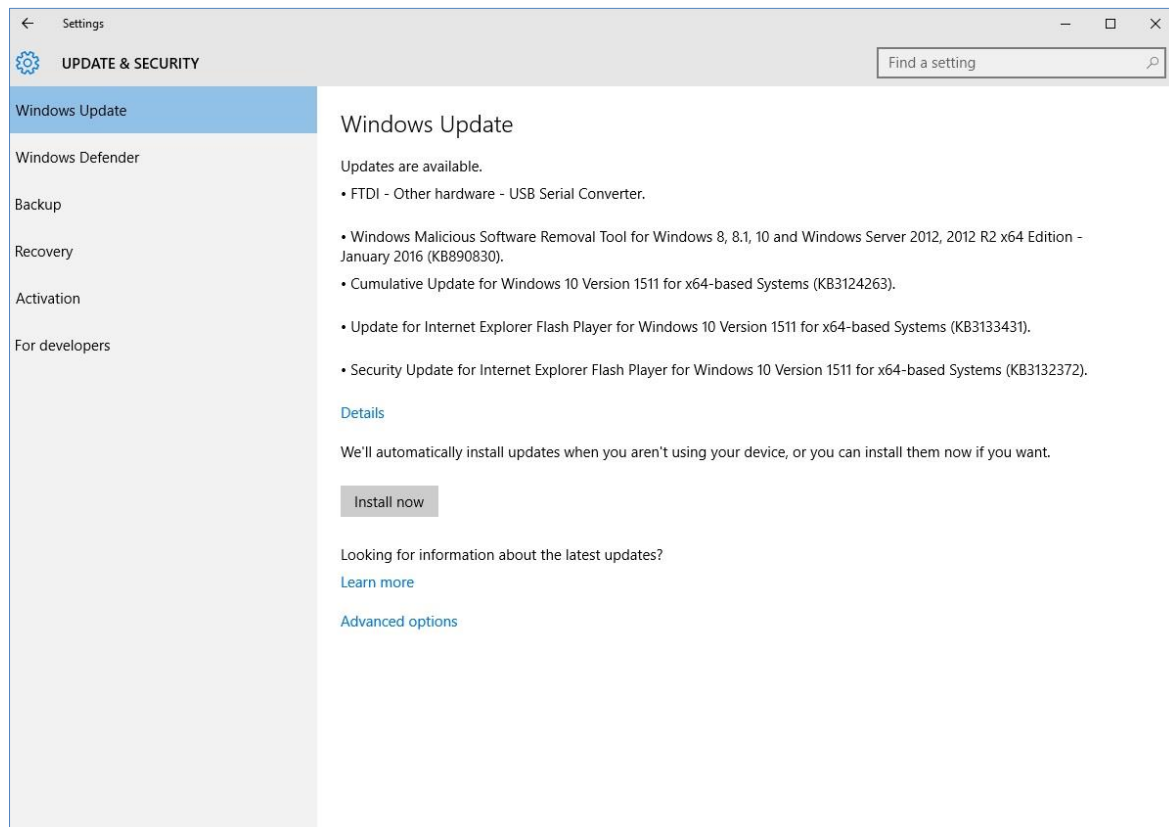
Settings

UPDATE & SECURITY

Find a setting

Windows Update

Windows Defender

Backup

Recovery

Activation

For developers

Windows Update

Updates are available.

• FTDI - Other hardware - USB Serial Converter.

• Windows Malicious Software Removal Tool for Windows 8, 8.1, 10 and Windows Server 2012, 2012 R2 x64 Edition - January 2016 (KB890830).

• Cumulative Update for Windows 10 Version 1511 for x64-based Systems (KB3124263).

• Update for Internet Explorer Flash Player for Windows 10 Version 1511 for x64-based Systems (KB3133431).

• Security Update for Internet Explorer Flash Player for Windows 10 Version 1511 for x64-based Systems (KB3132372).

Details

We'll automatically install updates when you aren't using your device, or you can install them now if you want.

Install now

Looking for information about the latest updates?

Learn more

Advanced options